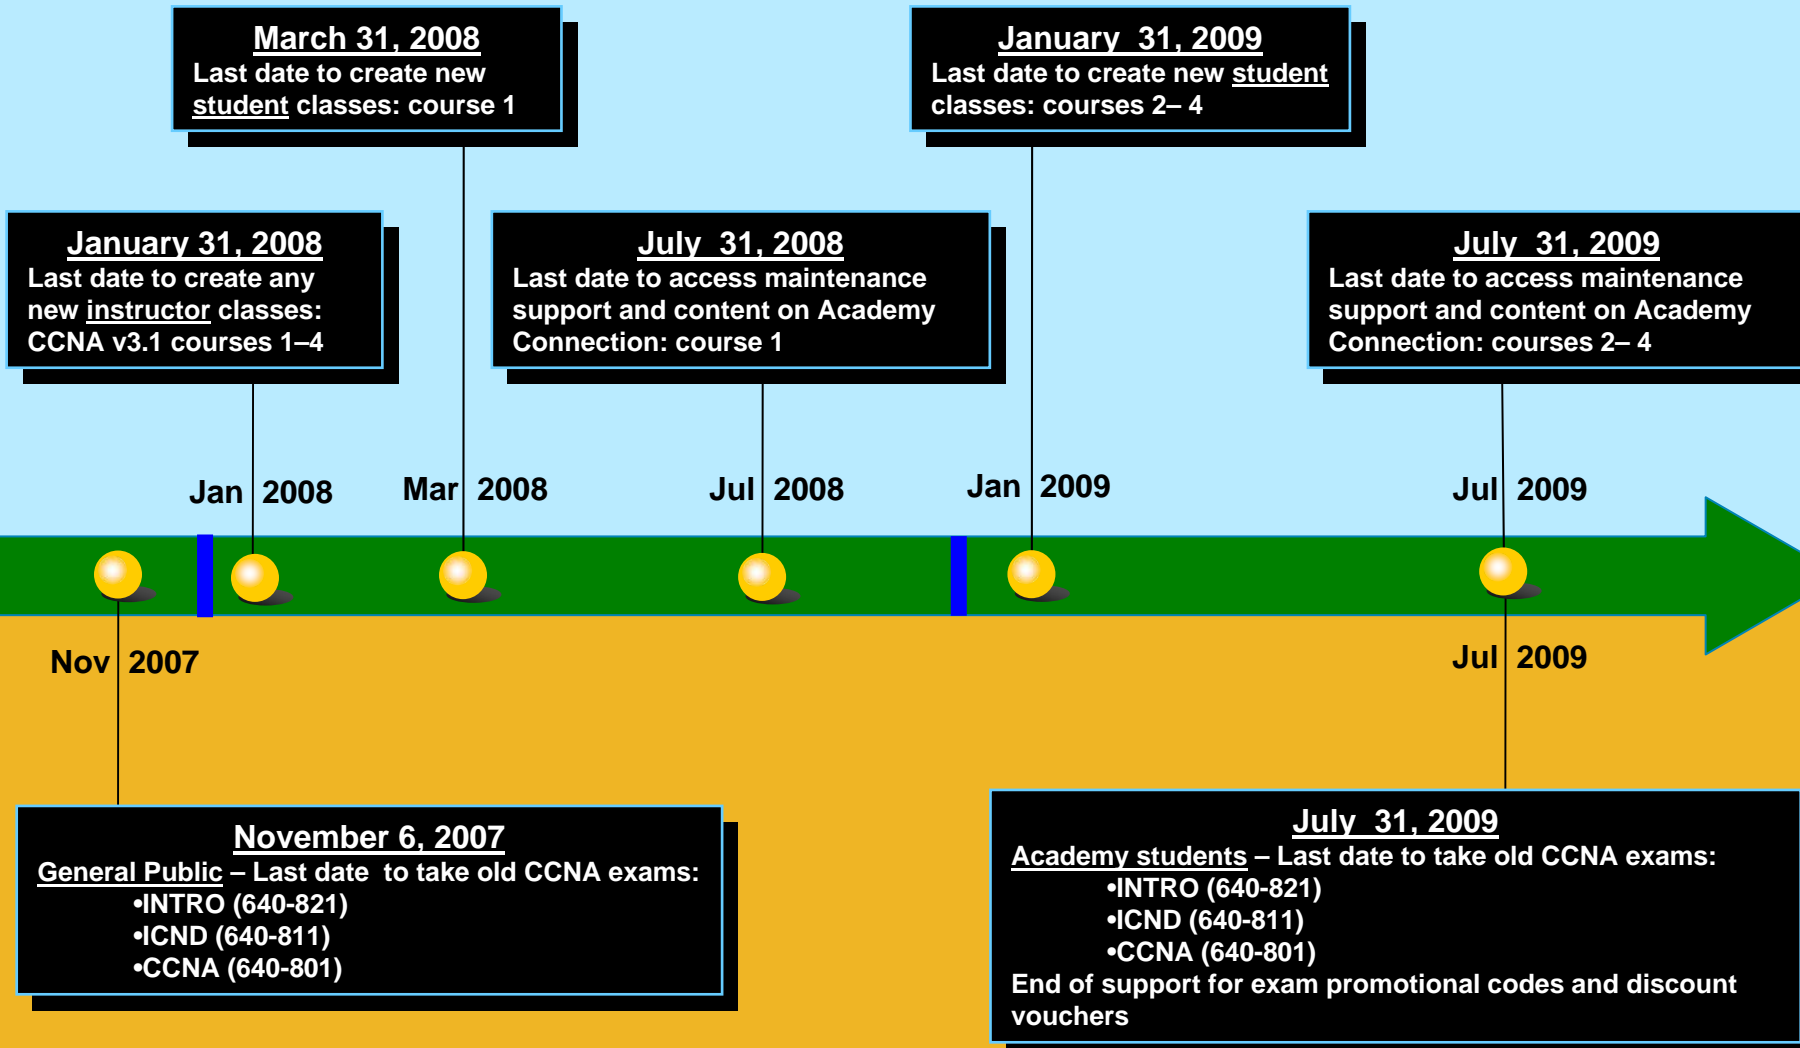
March 31, 2008
Last date to create new student classes: course 1

January 31, 2009
Last date to create new student classes: courses 2– 4

January 31, 2008
Last date to create any new instructor classes: CCNA v3.1 courses 1–4

July 31, 2008
Last date to access maintenance support and content on Academy Connection: course 1

July 31, 2009
Last date to access maintenance support and content on Academy Connection: courses 2– 4

Jan 2008

Mar 2008

Jul 2008

Jan 2009

Jul 2009

Nov 2007

Jul 2009

November 6, 2007
General Public – Last date to take old CCNA exams:
•INTRO (640-821)
•ICND (640-811)
•CCNA (640-801)

July 31, 2009
Academy students – Last date to take old CCNA exams:
•INTRO (640-821)
•ICND (640-811)
•CCNA (640-801)
End of support for exam promotional codes and discount vouchers